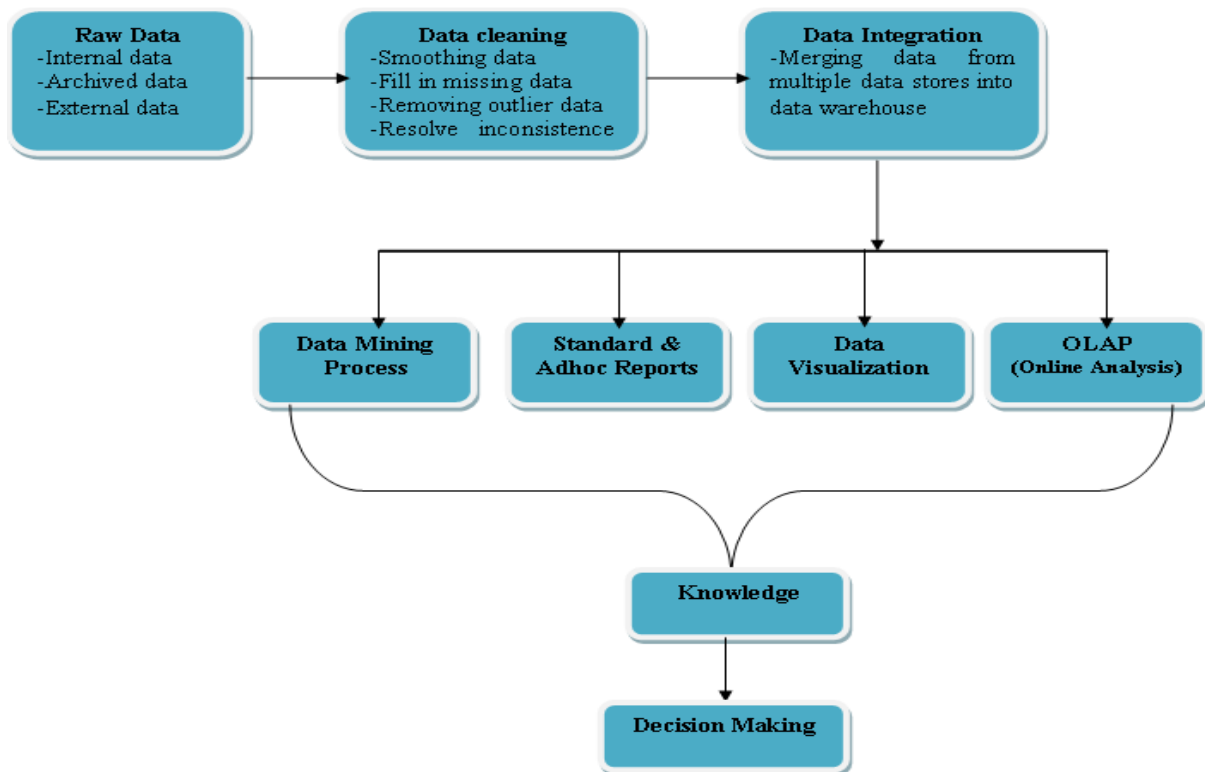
Raw Data
-Internal data
-Archived data
-External data

Data cleaning
-Smoothing data
-Fill in missing data
-Removing outlier data
-Resolve inconsistence

Data Integration
-Merging data from multiple data stores into data warehouse

Data Mining Process

Standard & Adhoc Reports

Data Visualization

OLAP
(Online Analysis)

Knowledge

Decision Making